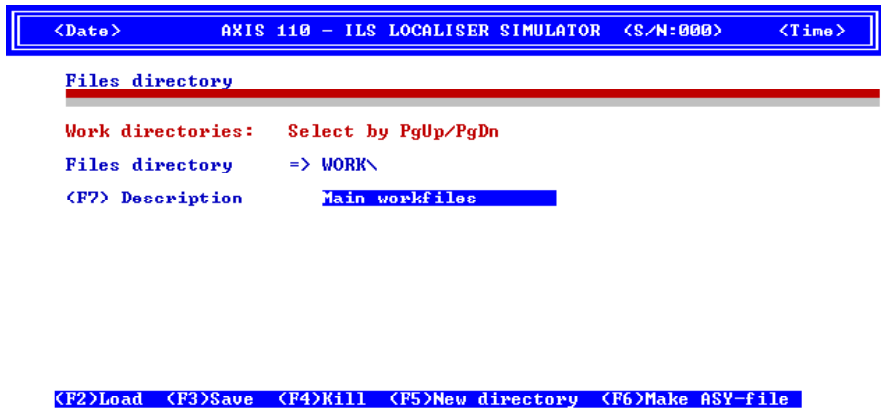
<Date> AXIS 110 – ILS LOCALISER SIMULATOR (S/N:000) <Time>

Files directory

Work directories: Select by PgUp/PgDn

Files directory => WORK\

<F7> Description Main workfiles

<F2>Load <F3>Save <F4>Kill <F5>New directory <F6>Make ASY-file